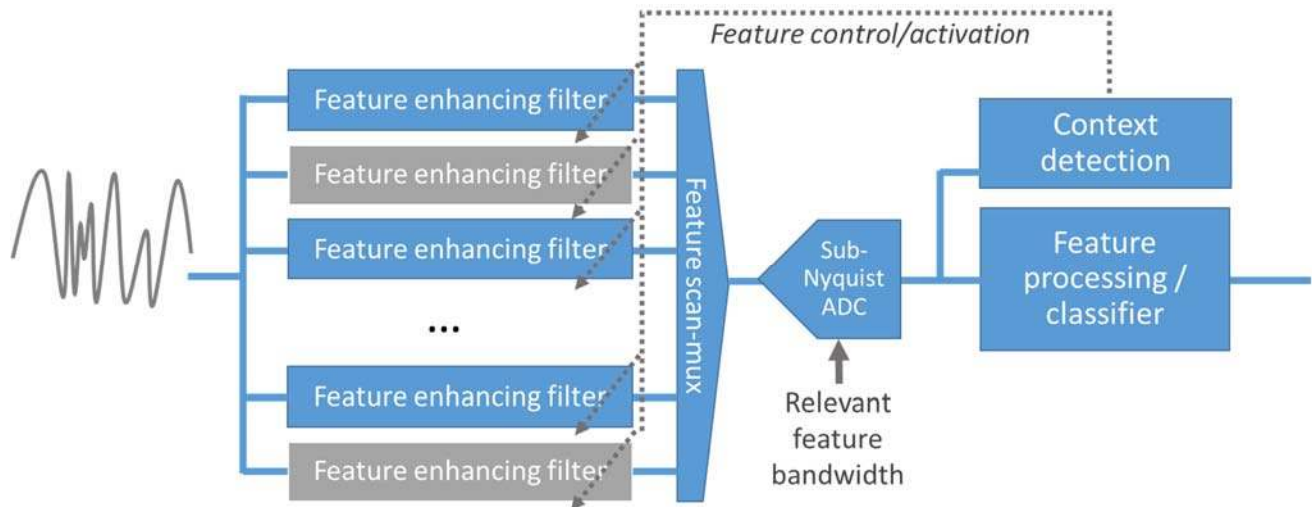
Feature control/activation

Feature enhancing filter

Feature enhancing filter

Feature enhancing filter

...

Feature enhancing filter

Feature enhancing filter

Feature scan-mux

Sub-Nyquist ADC

Relevant feature bandwidth

Context detection

Feature processing / classifier